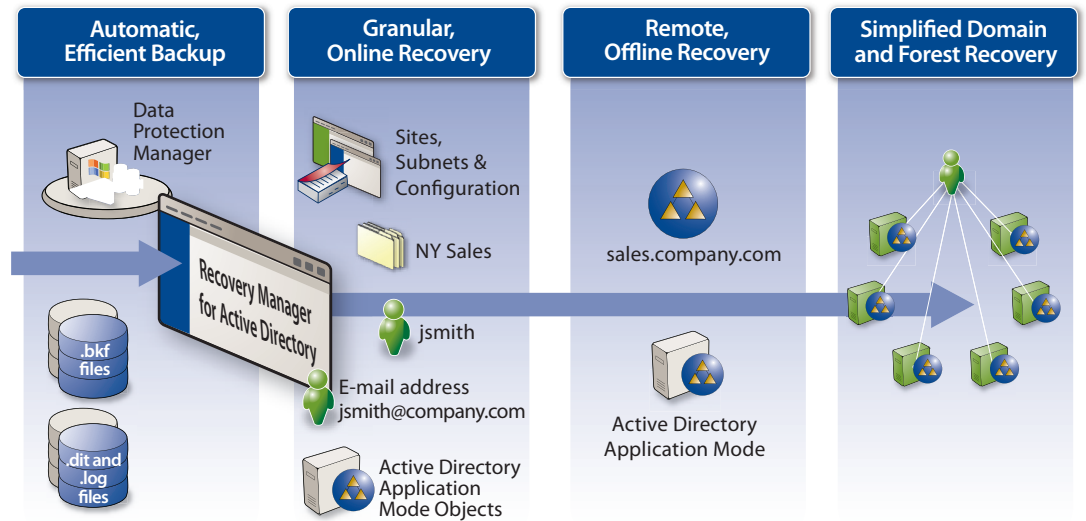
Automatic, Efficient Backup

Data Protection Manager

Recovery Manager for Active Directory

.bkf files

.dit and .log files

Granular, Online Recovery

Sites, Subnets & Configuration

NY Sales

jsmith

E-mail address jsmith@company.com

Active Directory Application Mode Objects

Remote, Offline Recovery

sales.company.com

Active Directory Application Mode

Simplified Domain and Forest Recovery